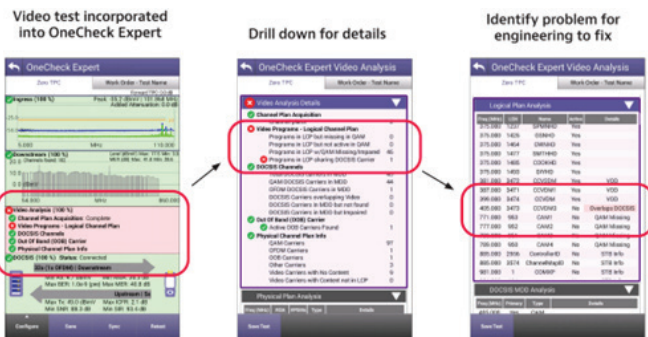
Video test incorporated into OneCheck Expert

OneCheck Expert

Zero TPC | Work Order - Test Name

Ingress (100 %)

Downstream (100 %)

Video Analysis (100 %)

Channel Plan Acquisition: Complete

Video Programs - Logical Channel Plan

DOCSIS Channels

Out Of Band (OOB) Carrier

Physical Channel Plan Info

DOCSIS (100 %) Status: Connected

Configure | Save | Sync | Retest

Drill down for details

OneCheck Expert Video Analysis

Zero TPC | Work Order - Test Name

Video Analysis Details

Channel Plan Acquisition

Video Programs - Logical Channel Plan

Programs in LCP but missing in QAM 0

Programs in LCP but not active in QAM 0

Programs in LCP w/QAM Missing/Impaired 40

Programs in LCP sharing DOCSIS Carrier 1

DOCSIS Channels

Out Of Band (OOB) Carrier

Active OOB Carriers Found 1

Physical Channel Plan Info

QAM Carriers 97

OFDM Carriers 1

OOB Carriers 1

Other Carriers 3

Video Carriers with No Content 0

Video Carriers with Content not in LCP 0

Physical Plan Analysis

Save Test

Identify problem for engineering to fix

OneCheck Expert Video Analysis

Zero TPC | Work Order - Test Name

Logical Plan Analysis

| Freq (MHz) | LCN | Name | Active | Details |
|---|---|---|---|---|
| 387.000 | 3471 | COVDN1 | Yes | VOD |
| 399.000 | 3474 | COVDN | Yes | VOD |
| 405.000 | 3473 | COVDN3 | No | Overlaps DOCSIS |
| 771.000 | 953 | CAM1 | No | QAM Missing |
| 777.000 | 952 | CAM2 | No | QAM Missing |

DOCSIS MDD Analysis

Save Test